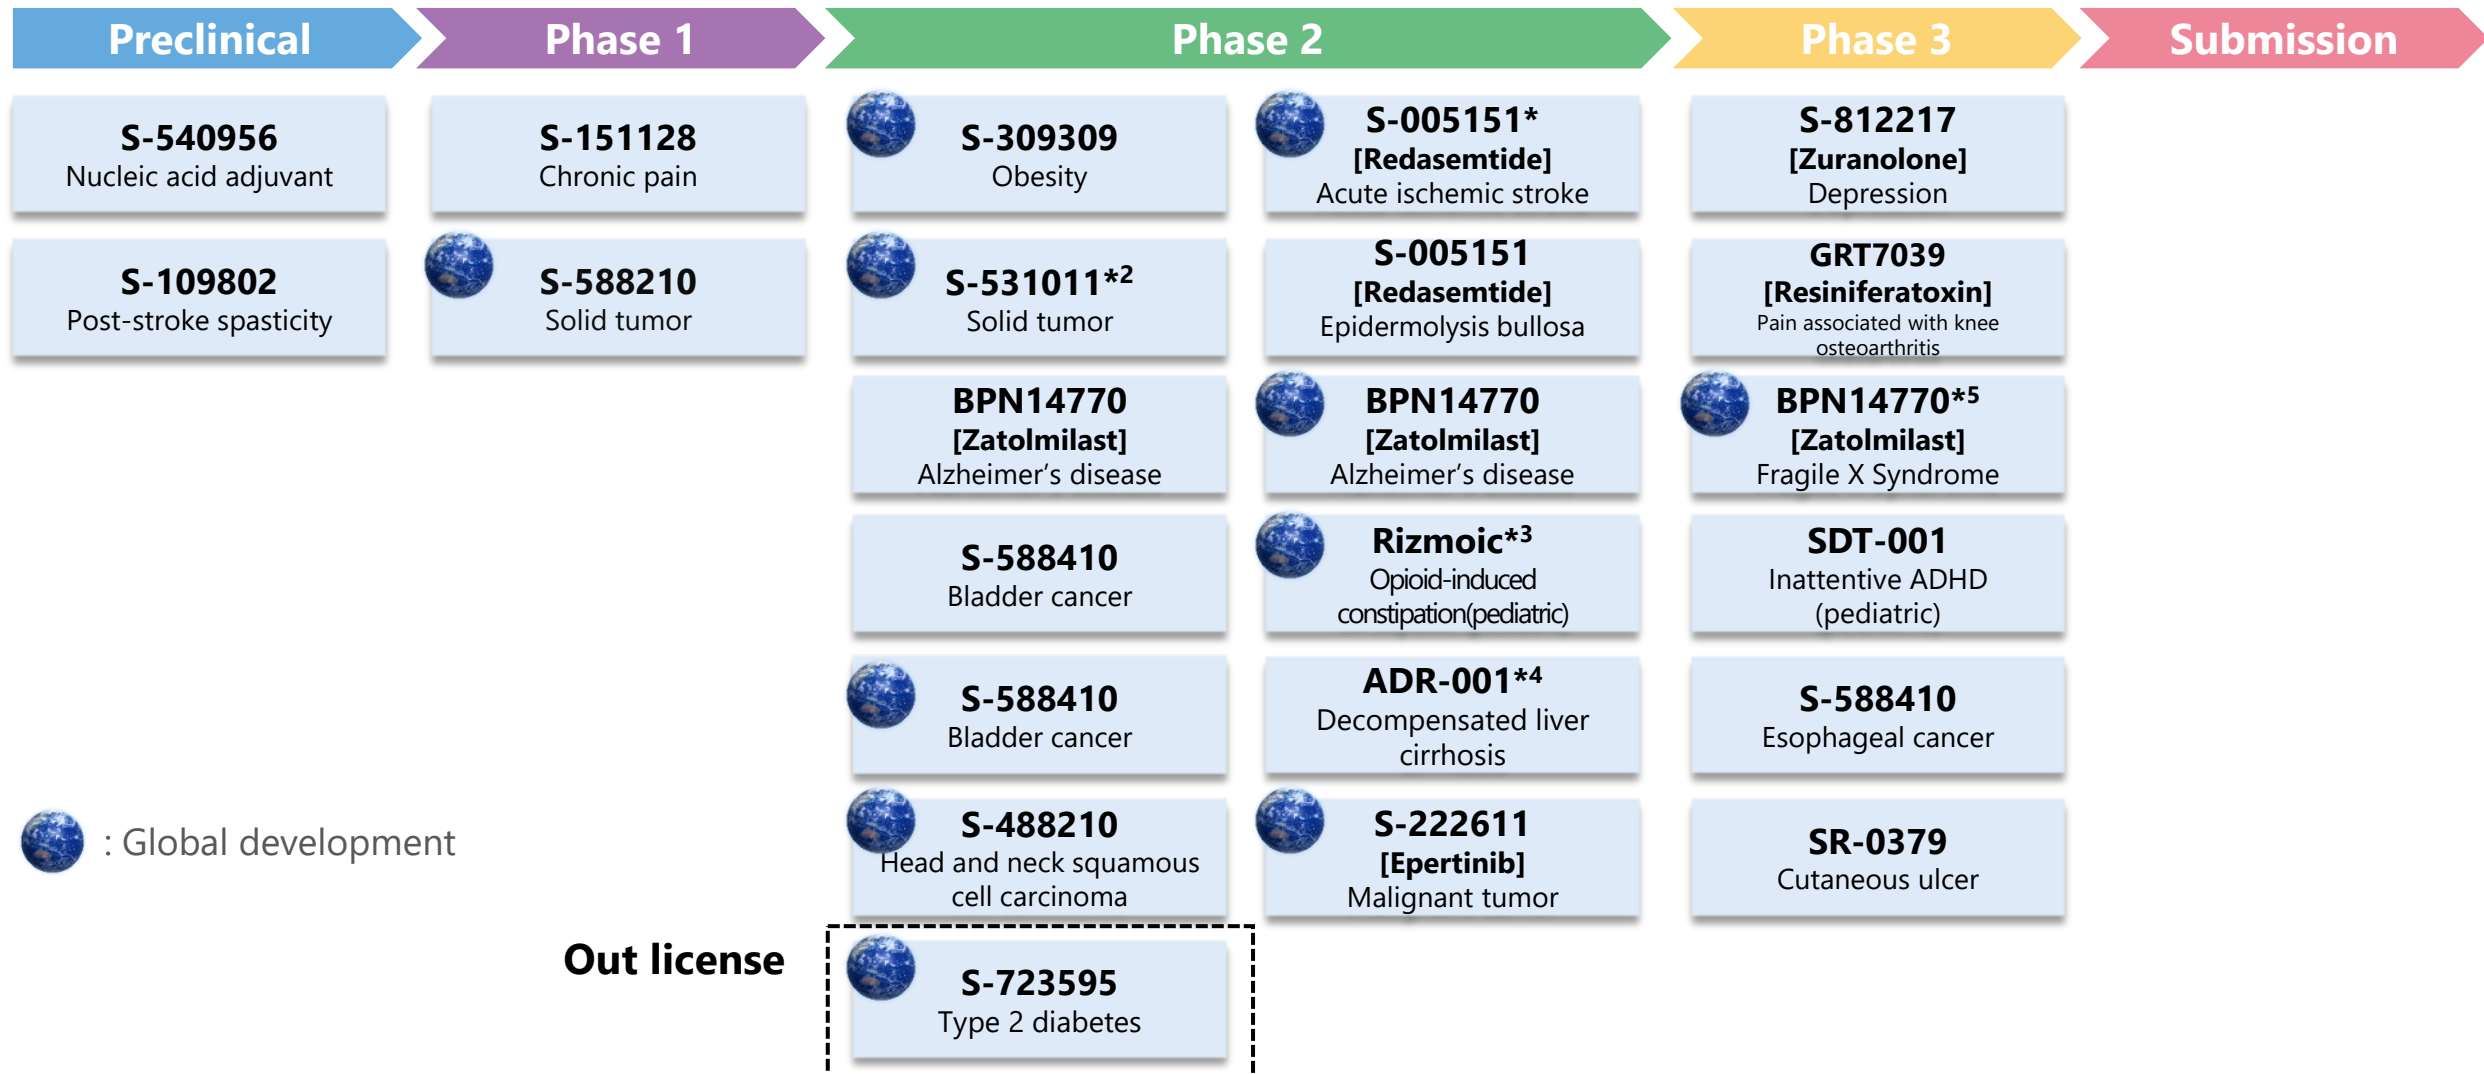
Preclinical

Phase 1

Phase 2

Phase 3

Submission

S-540956
Nucleic acid adjuvant

S-109802
Post-stroke spasticity

S-151128
Chronic pain

S-588210
Solid tumor

S-309309
Obesity

S-531011$^{*2}$
Solid tumor

BPN14770
[Zatolmilast]
Alzheimer's disease

S-588410
Bladder cancer

S-588410
Bladder cancer

S-488210
Head and neck squamous cell carcinoma

S-005151*
[Redasemtide]
Acute ischemic stroke

S-005151
[Redasemtide]
Epidermolysis bullosa

BPN14770
[Zatolmilast]
Alzheimer's disease

Rizmoic$^{*3}$
Opioid-induced constipation(pediatric)

ADR-001$^{*4}$
Decompensated liver cirrhosis

S-222611
[Epertinib]
Malignant tumor

S-812217
[Zuranolone]
Depression

GRT7039
[Resiniferatoxin]
Pain associated with knee osteoarthritis

BPN14770$^{*5}$
[Zatolmilast]
Fragile X Syndrome

SDT-001
Inattentive ADHD (pediatric)

S-588410
Esophageal cancer

SR-0379
Cutaneous ulcer

: Global development

Out license

S-723595
Type 2 diabetes